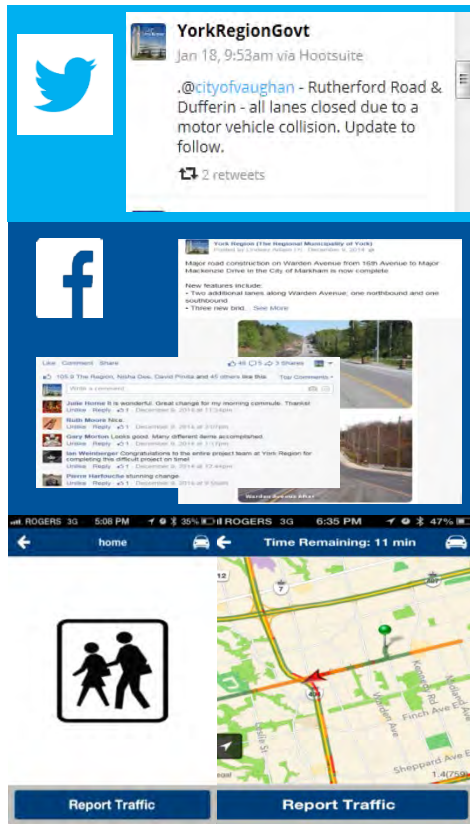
YorkRegionGovt
Jan 18, 9:53am via Hootsuite

.@cityofvaughan - Rutherford Road & Dufferin - all lanes closed due to a motor vehicle collision. Update to follow.

2 retweets

f

York Region (The Regional Municipality of York)
Posted by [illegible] December 8, 2014

Major road construction on Warden Avenue from 16th Avenue to Major Mackenzie Drive in the City of Markham is now complete.

New features include:
• Two additional lanes along Warden Avenue; one northbound and one southbound
• Three new bird... See More

Like · Comment · Share
48 5 3 Shares
105.9 The Region, Nisha Dee, David Pinto and 45 others like this. Top Comments
Write a comment...
Julie Home It is wonderful. Great change for my morning commute. Thanks!
Unlike · Reply · 1 · December 8, 2014 at 11:54pm
Ruth Moore Nice.
Unlike · Reply · 1 · December 8, 2014 at 2:07pm
Gary Morton Looks good. Many different items accomplished.
Unlike · Reply · 1 · December 8, 2014 at 11:27pm
Ian Weinberger Congratulations to the entire project team at York Region for completing this difficult project on time!
Unlike · Reply · 1 · December 8, 2014 at 11:03pm
Pierre Harbioche stunning change.
Unlike · Reply · 1 · December 8, 2014 at 9:50am

Warden Avenue After

ROGERS 3G 5:08 PM 35% ROGERS 3G 6:35 PM 47%
home
Time Remaining: 11 min

7
404
Finch Ave E
Sheppard Ave E
1.4(759)

Report Traffic
Report Traffic